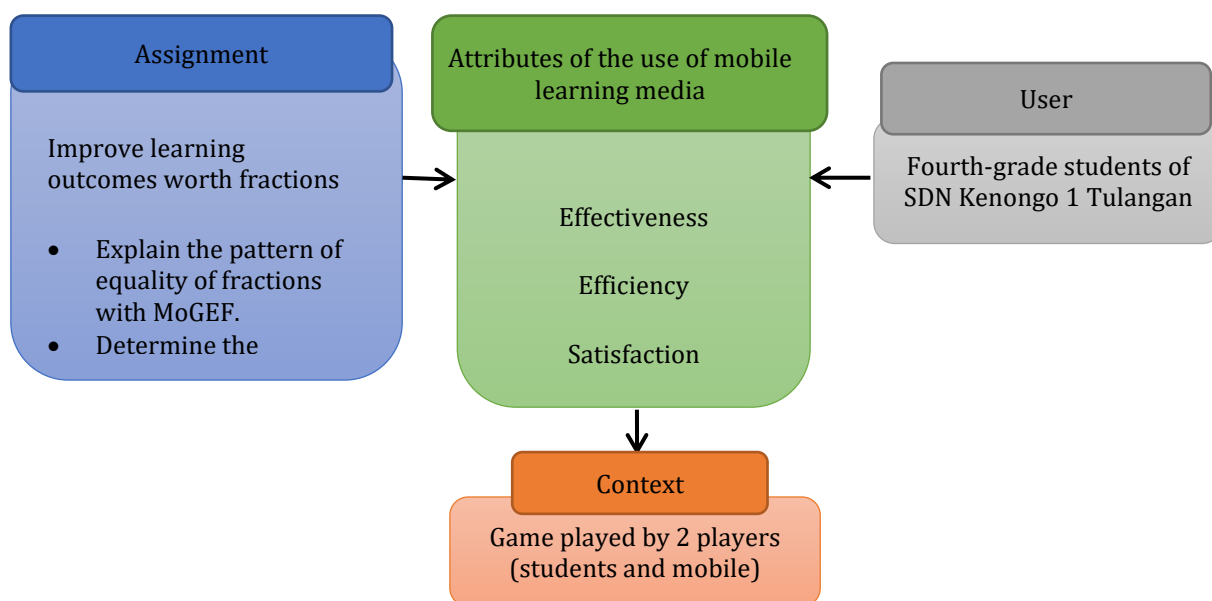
Assignment

Improve learning outcomes worth fractions

- Explain the pattern of equality of fractions with MoGEF.
- Determine the

Attributes of the use of mobile learning media

Effectiveness

Efficiency

Satisfaction

User

Fourth-grade students of SDN Kenongo 1 Tulangan

Context

Game played by 2 players (students and mobile)